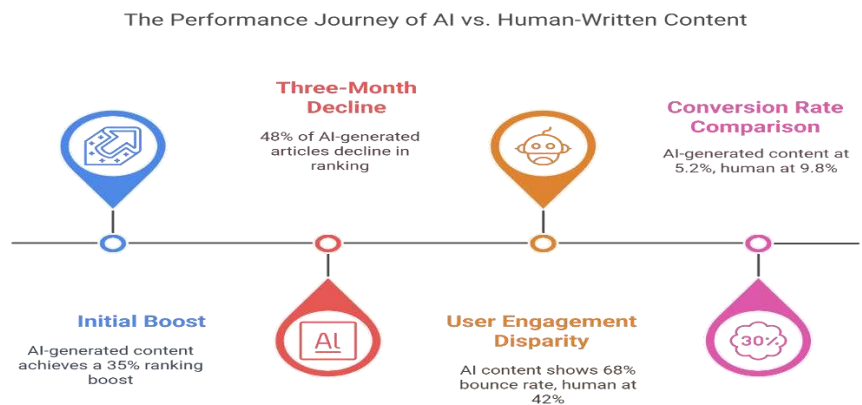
The Performance Journey of AI vs. Human-Written Content

Three-Month Decline

48% of AI-generated articles decline in ranking

Conversion Rate Comparison

AI-generated content at 5.2%, human at 9.8%

Initial Boost

AI-generated content achieves a 35% ranking boost

AI

User Engagement Disparity

AI content shows 68% bounce rate, human at 42%

30%